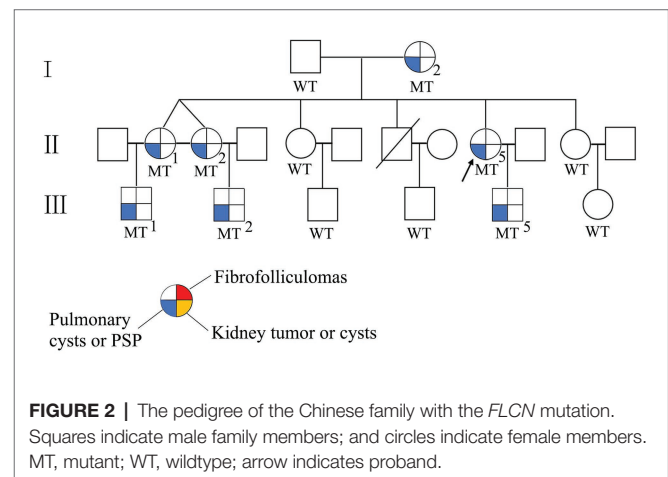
I

II

III

WT

MT

2

MT 1

MT 2

WT

MT 5

WT

MT 1

MT 2

WT

WT

MT 5

WT

Fibrofolliculomas

Pulmonary cysts or PSP

Kidney tumor or cysts

**FIGURE 2** | The pedigree of the Chinese family with the *FLCN* mutation. Squares indicate male family members; and circles indicate female members. MT, mutant; WT, wildtype; arrow indicates proband.